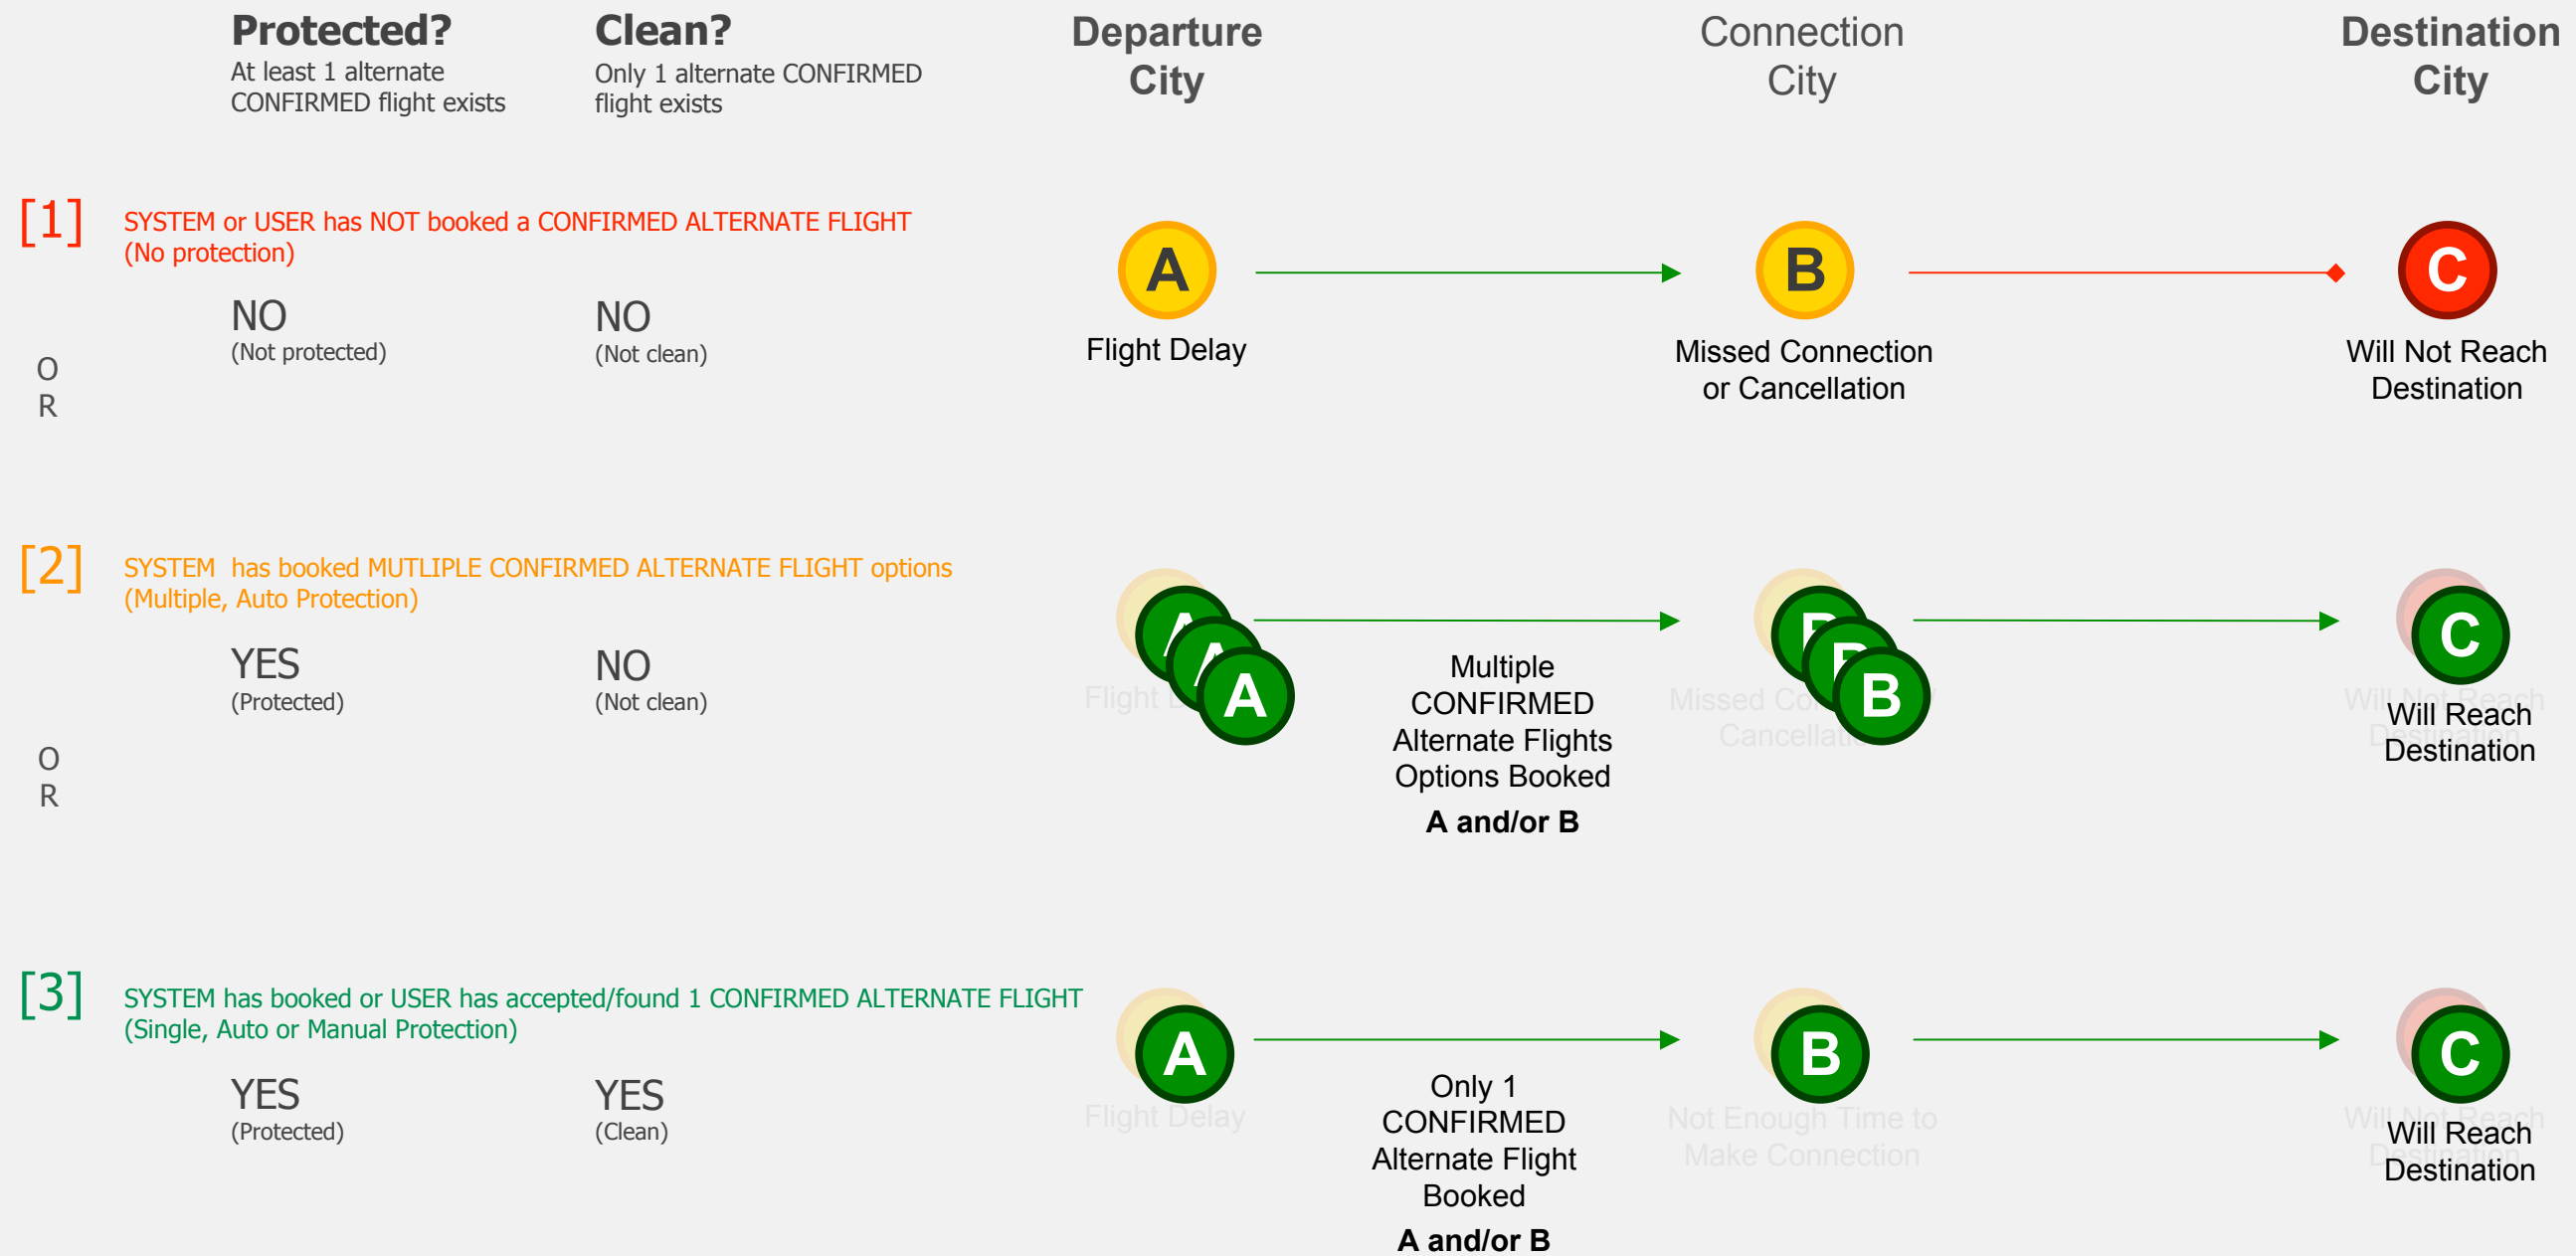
Protected?
At least 1 alternate CONFIRMED flight exists

Clean?
Only 1 alternate CONFIRMED flight exists

Departure City

Connection City

Destination City

[1] SYSTEM or USER has NOT booked a CONFIRMED ALTERNATE FLIGHT (No protection)

NO
(Not protected)

NO
(Not clean)

A
Flight Delay

B
Missed Connection or Cancellation

C
Will Not Reach Destination

O
R

[2] SYSTEM has booked MUTLIPLE CONFIRMED ALTERNATE FLIGHT options (Multiple, Auto Protection)

YES
(Protected)

NO
(Not clean)

A A A

Multiple CONFIRMED Alternate Flights Options Booked
A and/or B

B B B

C
Will Reach Destination

O
R

[3] SYSTEM has booked or USER has accepted/found 1 CONFIRMED ALTERNATE FLIGHT (Single, Auto or Manual Protection)

YES
(Protected)

YES
(Clean)

A
Flight Delay

Only 1 CONFIRMED Alternate Flight Booked
A and/or B

B
Not Enough Time to Make Connection

C
Will Reach Destination